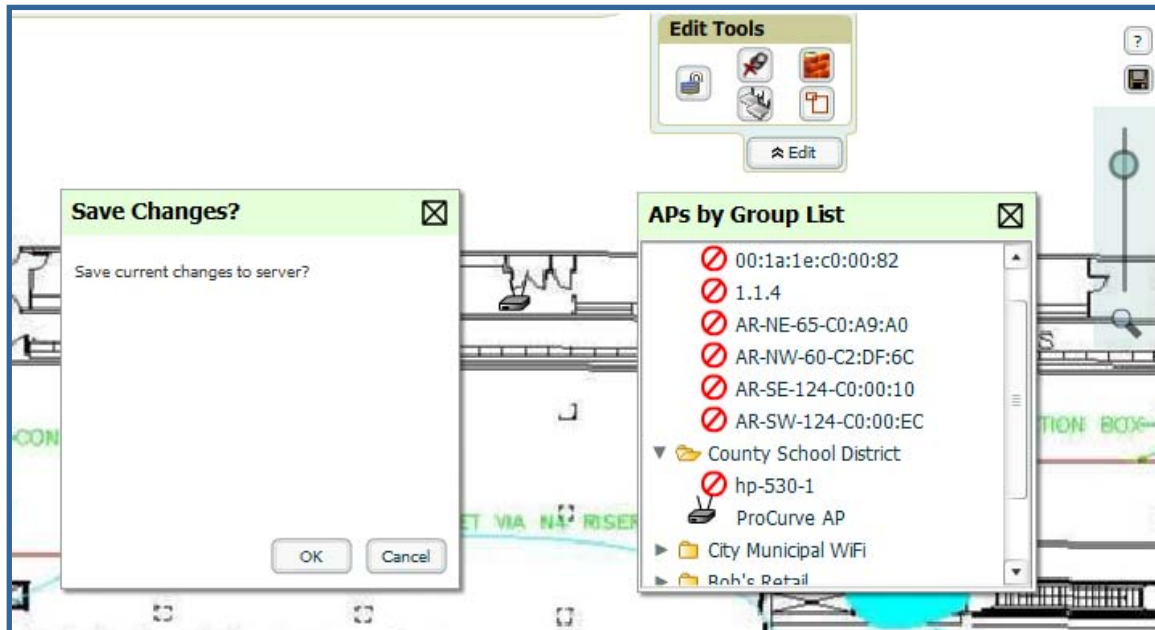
Edit Tools

Edit

?

Save Changes?

Save current changes to server?

OK Cancel

APs by Group List

00:1a:1e:c0:00:82
1.1.4
AR-NE-65-C0:A9:A0
AR-NW-60-C2:DF:6C
AR-SE-124-C0:00:10
AR-SW-124-C0:00:EC
County School District
hp-530-1
ProCurve AP
City Municipal WiFi
Bob's Retail

CON

ET VIA N4 RISER

TION BOX